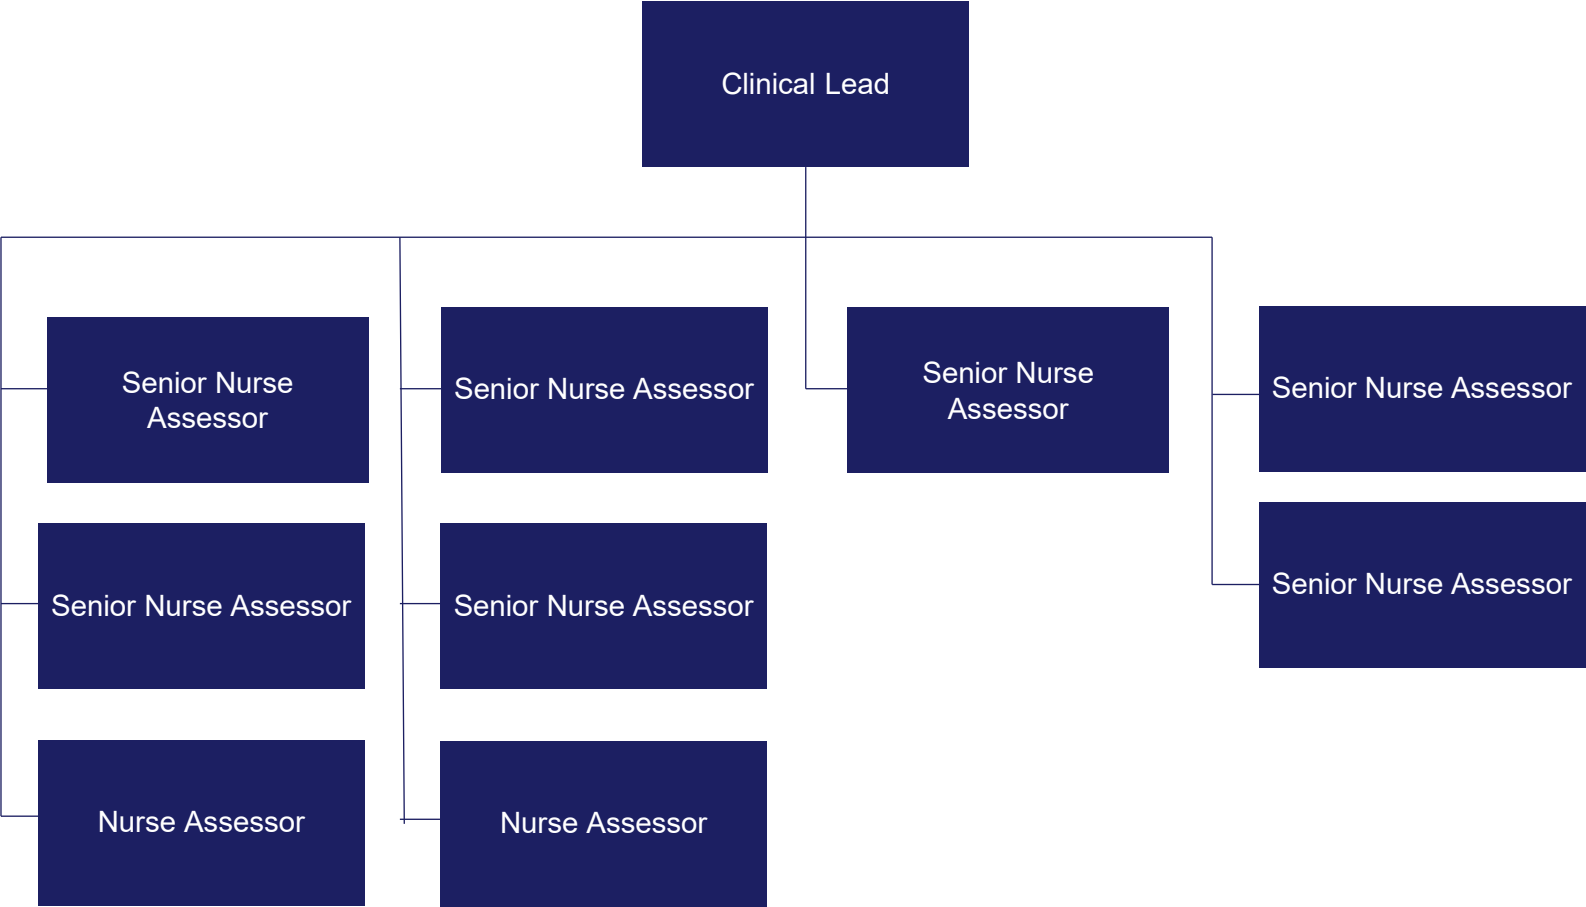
Clinical Lead

Senior Nurse Assessor

Senior Nurse Assessor

Nurse Assessor

Senior Nurse Assessor

Senior Nurse Assessor

Nurse Assessor

Senior Nurse Assessor

Senior Nurse Assessor

Senior Nurse Assessor